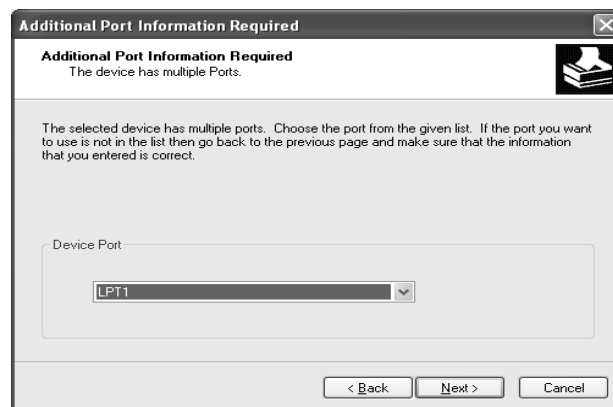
Additional Port Information Required

Additional Port Information Required
The device has multiple Ports.

The selected device has multiple ports. Choose the port from the given list. If the port you want to use is not in the list then go back to the previous page and make sure that the information that you entered is correct.

Device Port

LPT1

< Back
Next >
Cancel